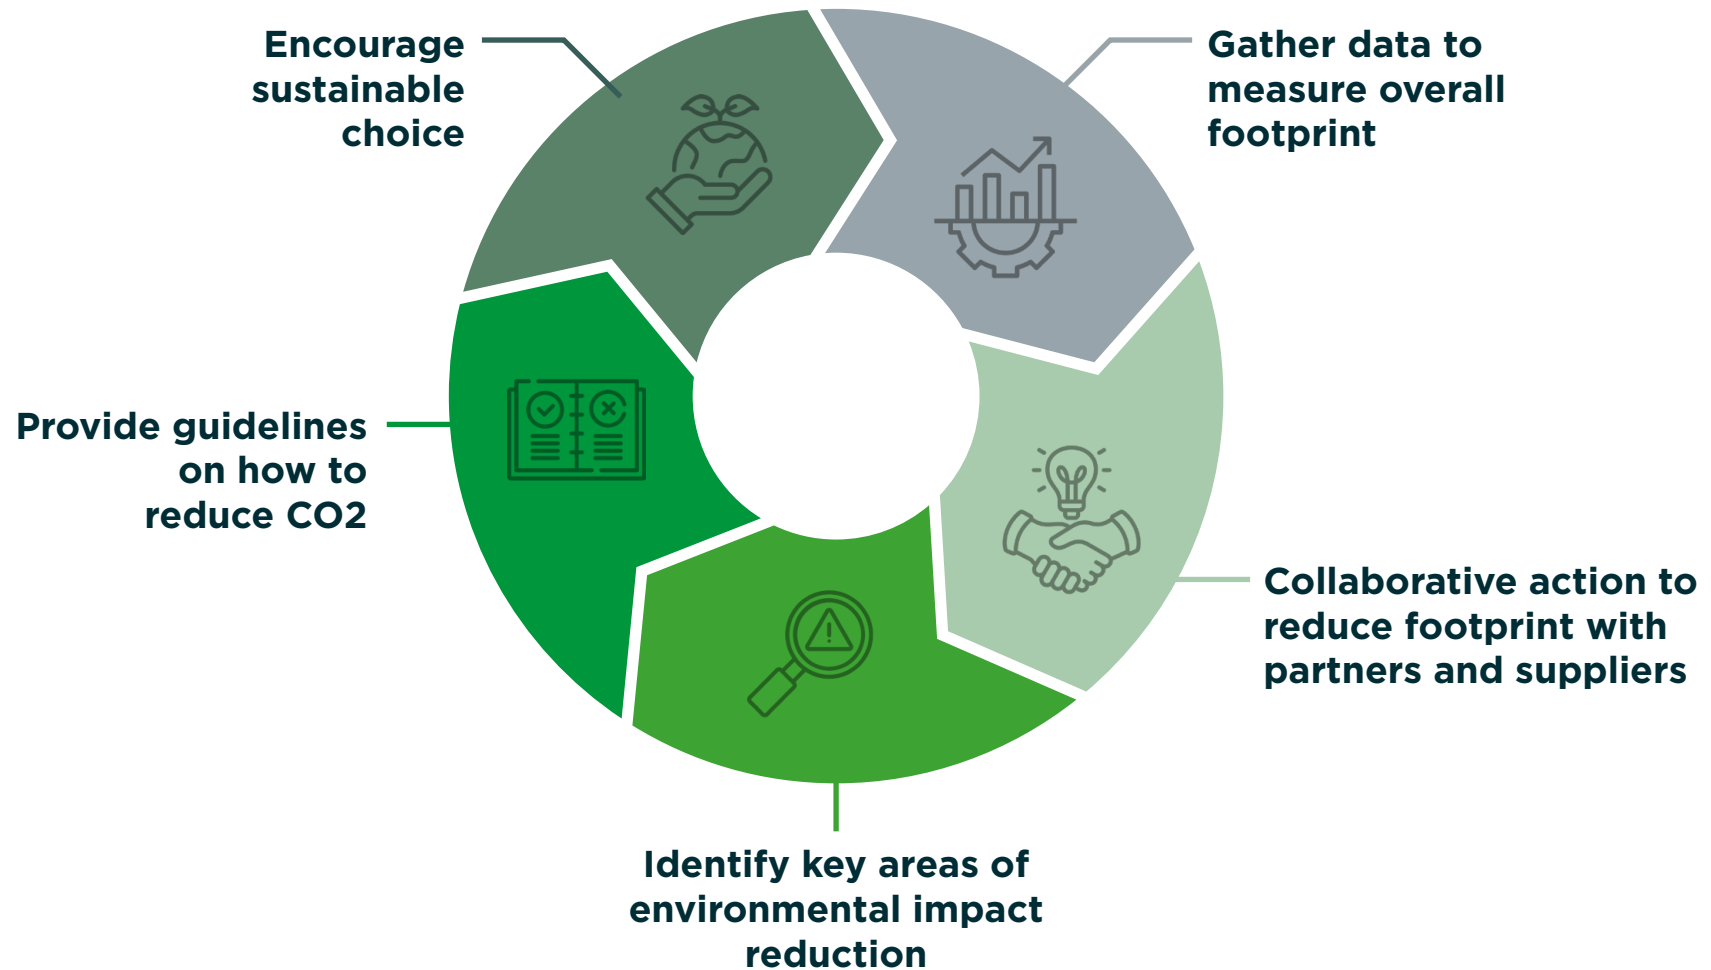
Gather data to measure overall footprint

Collaborative action to reduce footprint with partners and suppliers

Identify key areas of environmental impact reduction

Provide guidelines on how to reduce CO2

Encourage sustainable choice